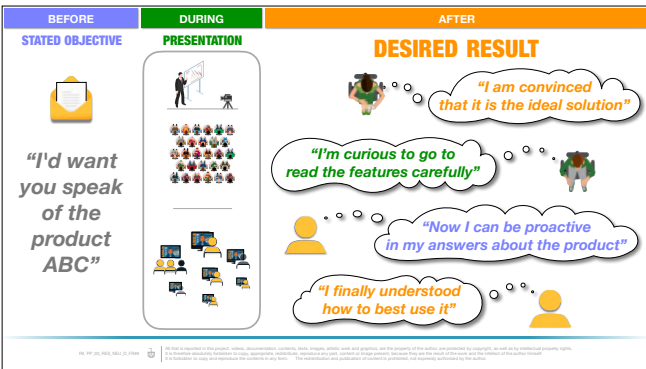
BEFORE

DURING

AFTER

STATED OBJECTIVE

PRESENTATION

DESIRED RESULT

“I'd want you speak of the product ABC”

“I am convinced that it is the ideal solution”

“I'm curious to go to read the features carefully”

“Now I can be proactive in my answers about the product”

“I finally understood how to best use it”

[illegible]